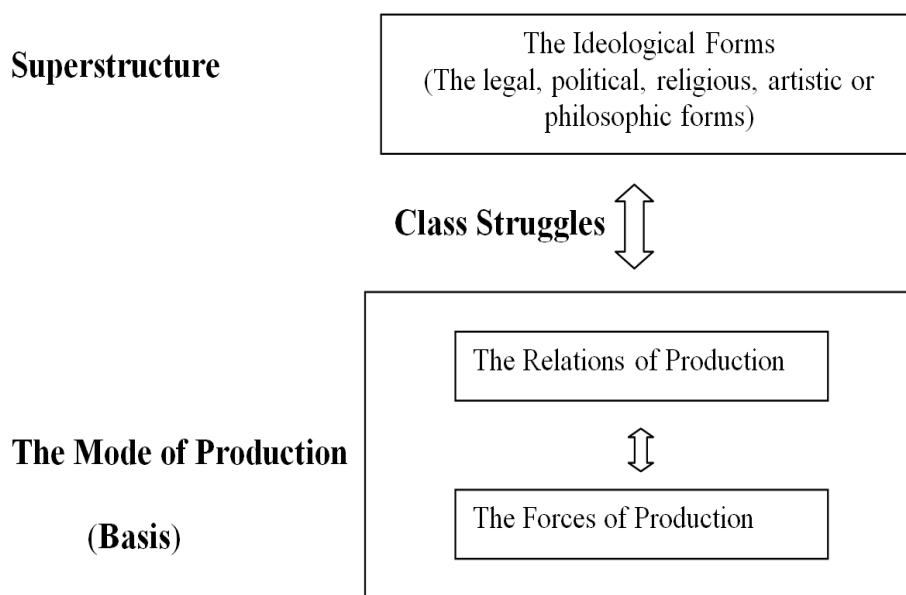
Superstructure

The Ideological Forms
(The legal, political, religious, artistic or philosophic forms)

Class Struggles

The Relations of Production

The Mode of Production

(Basis)

The Forces of Production